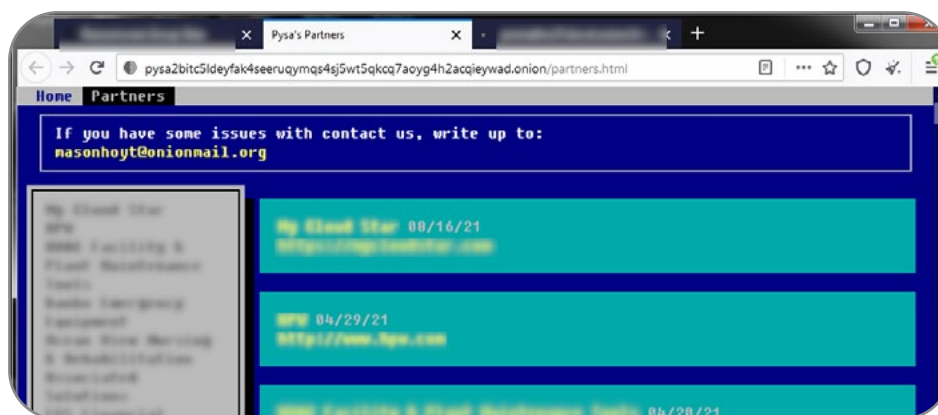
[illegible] × Pysa's Partners × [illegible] +

pysa2bitc5ldeyfak4seeruqymqs4sj5wt5qkcq7aoyg4h2acqieywad.onion/partners.html

Home Partners

If you have some issues with contact us, write up to:
masonhoyt@onionmail.org

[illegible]

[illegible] 08/16/21
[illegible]

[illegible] 04/29/21
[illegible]

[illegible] 04/28/21